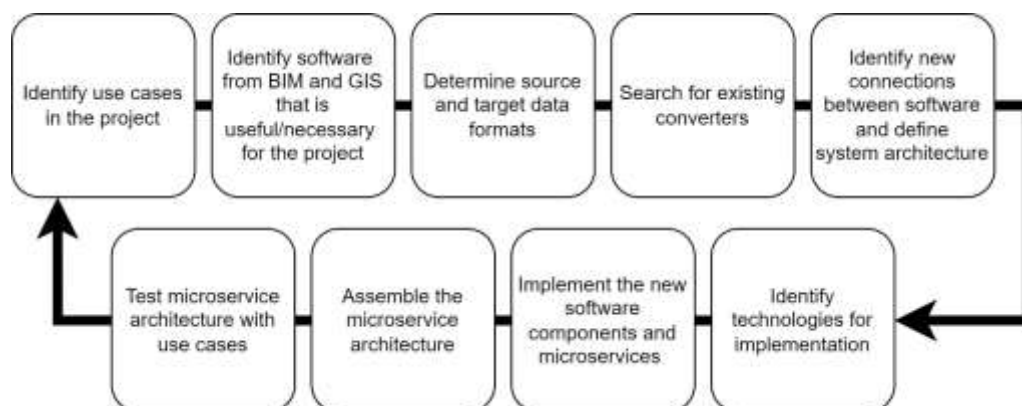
Identify use cases in the project

Identify software from BIM and GIS that is useful/necessary for the project

Determine source and target data formats

Search for existing converters

Identify new connections between software and define system architecture

Identify technologies for implementation

Implement the new software components and microservices

Assemble the microservice architecture

Test microservice architecture with use cases